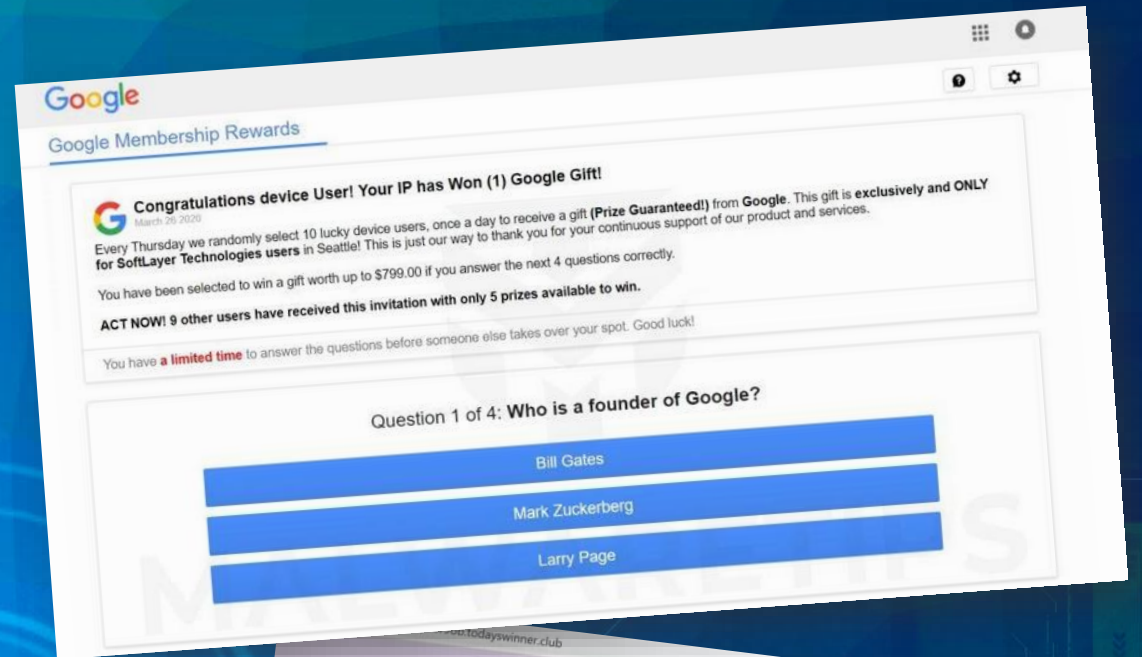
Google

Google Membership Rewards

Congratulations device User! Your IP has Won (1) Google Gift!

March 26 2020

Every Thursday we randomly select 10 lucky device users, once a day to receive a gift **(Prize Guaranteed!)** from **Google**. This gift is **exclusively and ONLY for SoftLayer Technologies users** in Seattle! This is just our way to thank you for your continuous support of our product and services.

You have been selected to win a gift worth up to $799.00 if you answer the next 4 questions correctly.

**ACT NOW! 9 other users have received this invitation with only 5 prizes available to win.**

You have **a limited time** to answer the questions before someone else takes over your spot. Good luck!

Question 1 of 4: **Who is a founder of Google?**

Bill Gates

Mark Zuckerberg

Larry Page

MALWARETIPS

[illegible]todayswinner.club